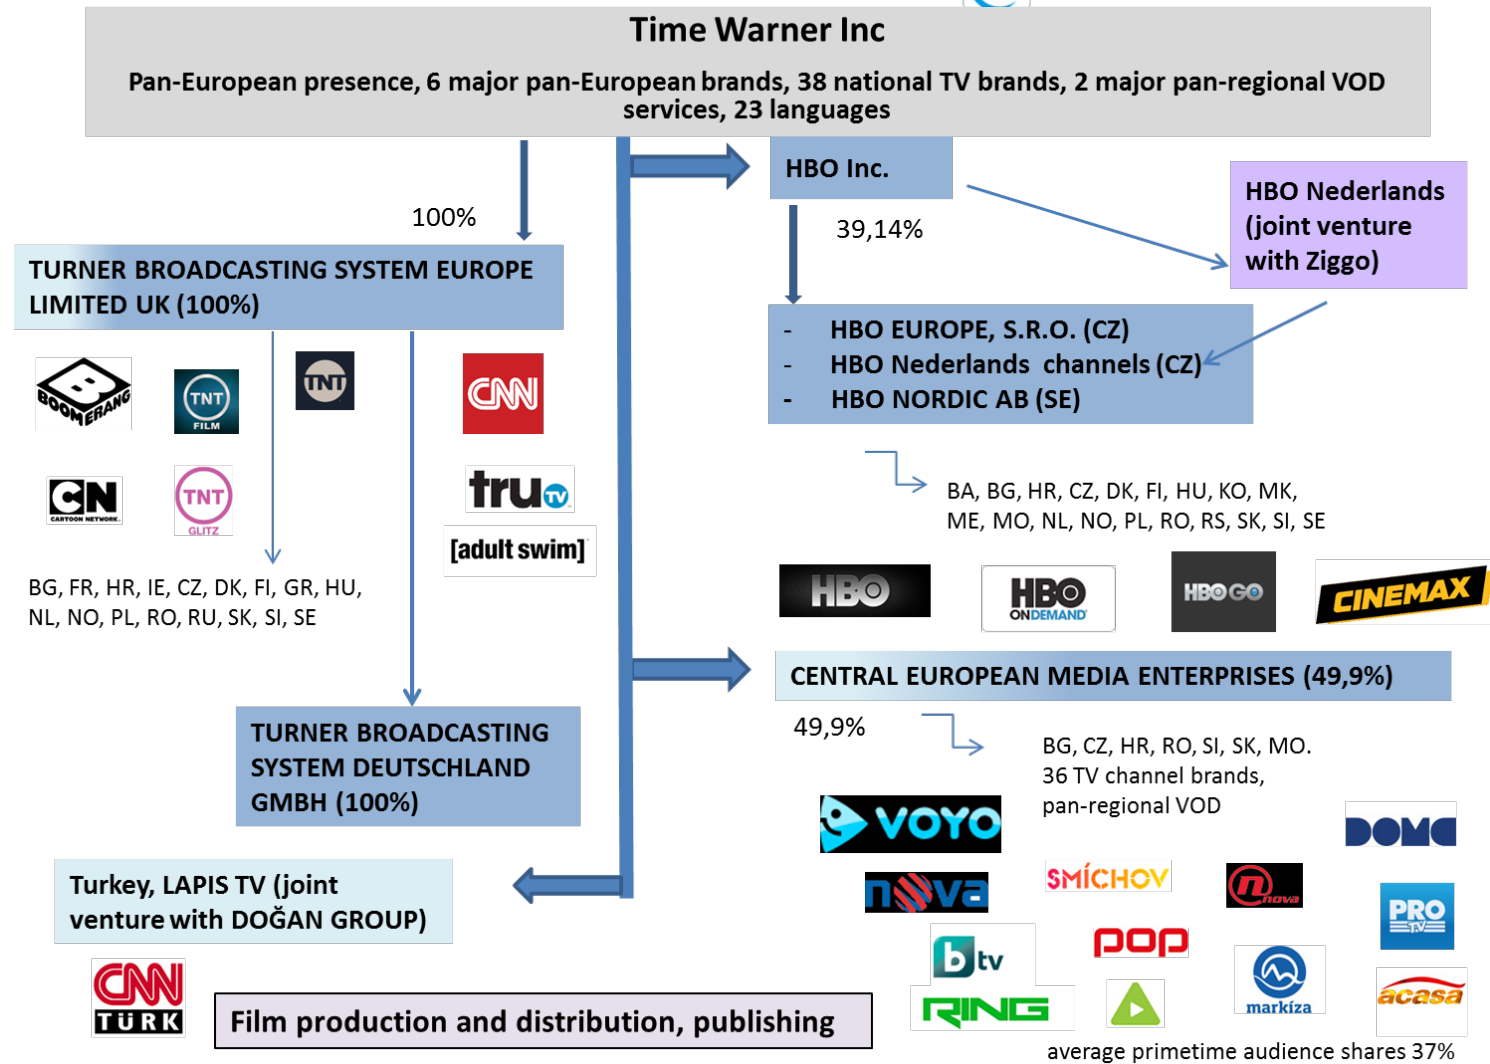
Time Warner Inc

Pan-European presence, 6 major pan-European brands, 38 national TV brands, 2 major pan-regional VOD services, 23 languages

100%

TURNER BROADCASTING SYSTEM EUROPE LIMITED UK (100%)

BOOMERANG

TNT FILM

TNT

CNN

CN CARTOON NETWORK

TNT GLITZ

tru TV

[adult swim]

BG, FR, HR, IE, CZ, DK, FI, GR, HU, NL, NO, PL, RO, RU, SK, SI, SE

TURNER BROADCASTING SYSTEM DEUTSCHLAND GMBH (100%)

Turkey, LAPIS TV (joint venture with DOĞAN GROUP)

CNN TÜRK

Film production and distribution, publishing

HBO Inc.

39,14%

HBO Nederlands (joint venture with Ziggo)

- HBO EUROPE, S.R.O. (CZ)
- HBO Nederlands channels (CZ)
- HBO NORDIC AB (SE)

BA, BG, HR, CZ, DK, FI, HU, KO, MK, ME, MO, NL, NO, PL, RO, RS, SK, SI, SE

HBO

HBO ON DEMAND

HBO GO

CINEMAX

CENTRAL EUROPEAN MEDIA ENTERPRISES (49,9%)

49,9%

BG, CZ, HR, RO, SI, SK, MO. 36 TV channel brands, pan-regional VOD

VOYO

DOMA

nova

SMÍCHOV

nova

PRO TV

btv

pop

RING

markíza

acasa

average primetime audience shares 37%